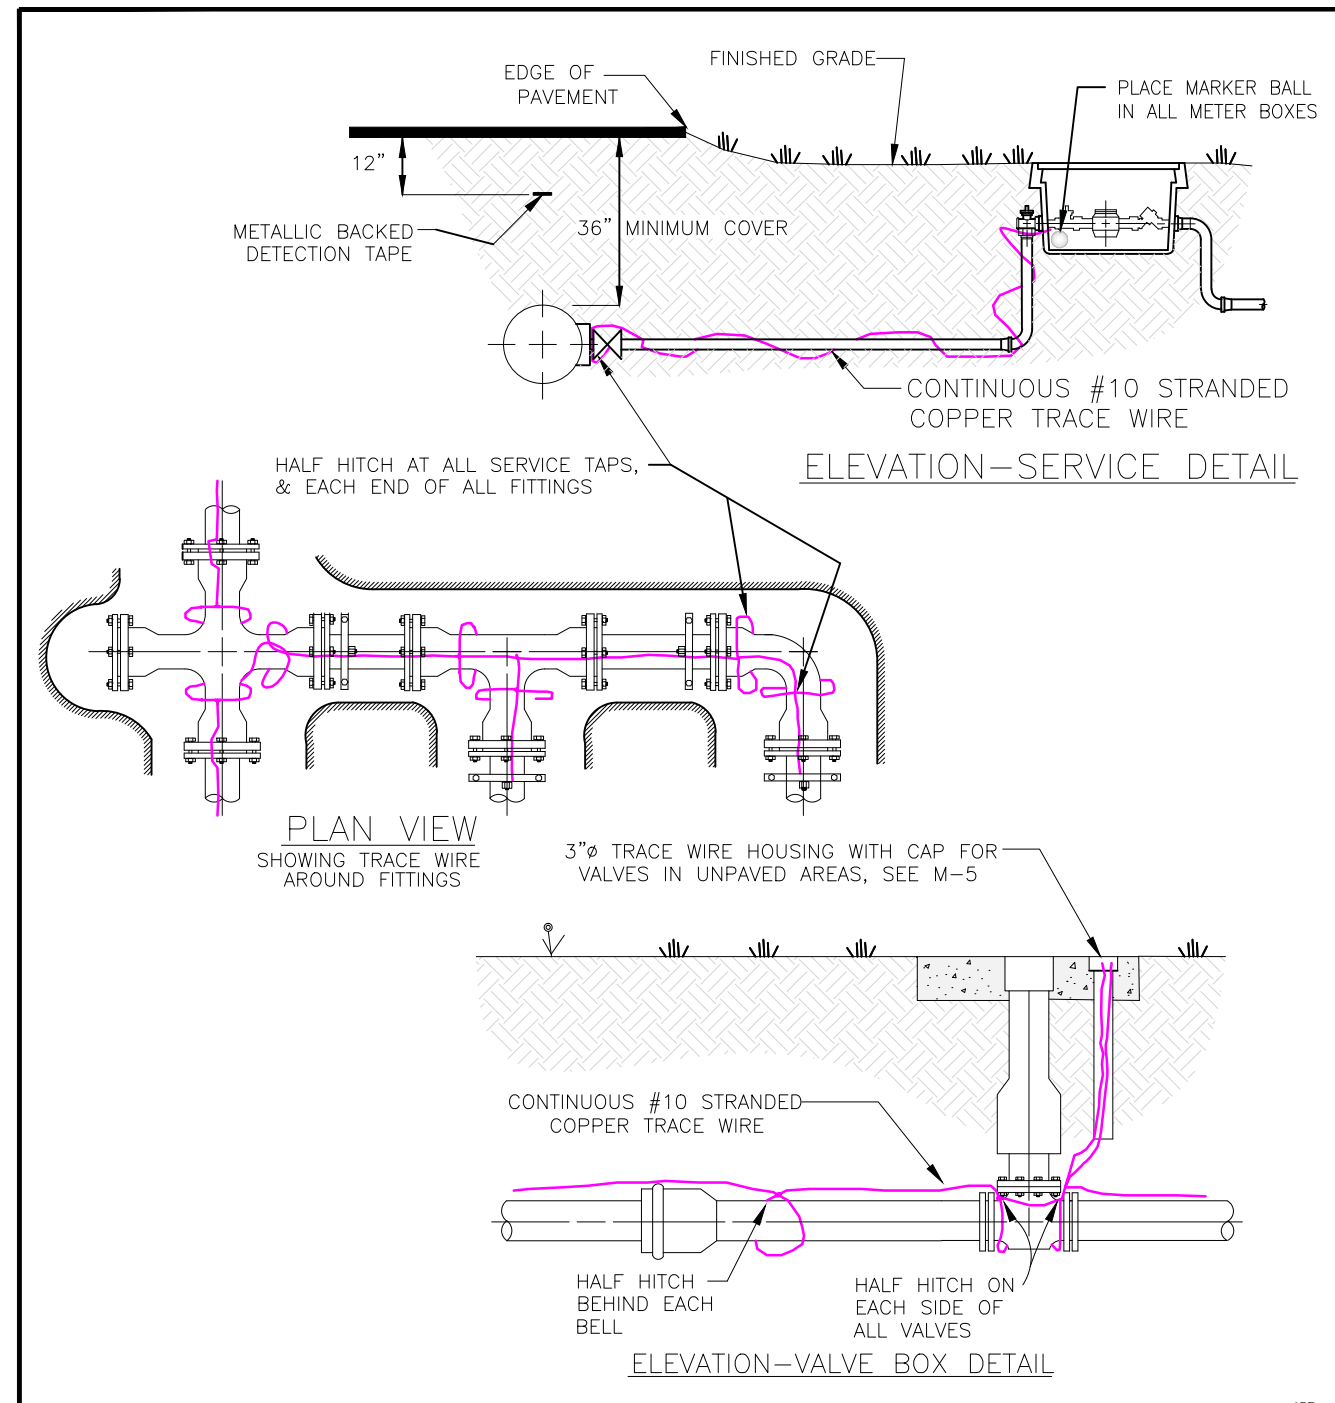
EDGE OF PAVEMENT

FINISHED GRADE

PLACE MARKER BALL IN ALL METER BOXES

12"

METALLIC BACKED DETECTION TAPE

36" MINIMUM COVER

CONTINUOUS #10 STRANDED COPPER TRACE WIRE

ELEVATION–SERVICE DETAIL

HALF HITCH AT ALL SERVICE TAPS, & EACH END OF ALL FITTINGS

PLAN VIEW

SHOWING TRACE WIRE AROUND FITTINGS

3"ø TRACE WIRE HOUSING WITH CAP FOR VALVES IN UNPAVED AREAS, SEE M–5

CONTINUOUS #10 STRANDED COPPER TRACE WIRE

HALF HITCH BEHIND EACH BELL

HALF HITCH ON EACH SIDE OF ALL VALVES

ELEVATION–VALVE BOX DETAIL